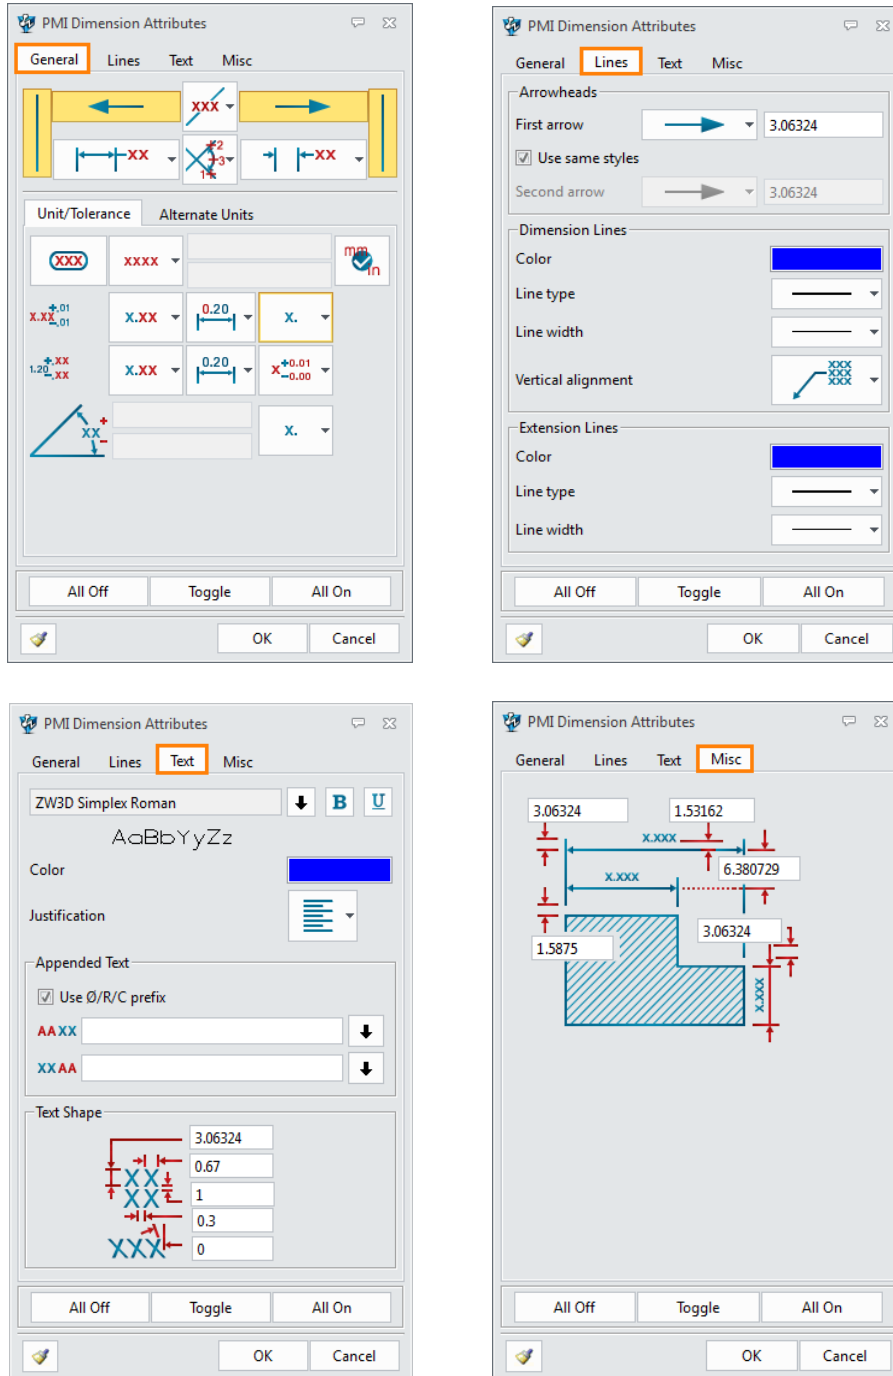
PMI Dimension Attributes

General Lines Text Misc

XXX

XX

XX

2

3

1

Unit/Tolerance Alternate Units

XXX

XXXX

mm in

X.XX $^{+.01}_{-.01}$

X.XX

0.20

X.

1.20 $^{+.XX}_{-.XX}$

X.XX

0.20

X $^{+0.01}_{-0.00}$

XX

X.

All Off Toggle All On

OK Cancel

PMI Dimension Attributes

General Lines Text Misc

Arrowheads

First arrow 3.06324

Use same styles

Second arrow 3.06324

Dimension Lines

Color

Line type

Line width

Vertical alignment

Extension Lines

Color

Line type

Line width

All Off Toggle All On

OK Cancel

PMI Dimension Attributes

General Lines Text Misc

ZW3D Simplex Roman

B U

AaBbYyZz

Color

Justification

Appended Text

Use Ø/R/C prefix

AAXX

XXAA

Text Shape

3.06324

0.67

1

0.3

0

XX

XX

XXX

All Off Toggle All On

OK Cancel

PMI Dimension Attributes

General Lines Text Misc

3.06324

1.53162

X.XXX

6.380729

X.XXX

3.06324

1.5875

X.XXX

All Off Toggle All On

OK Cancel